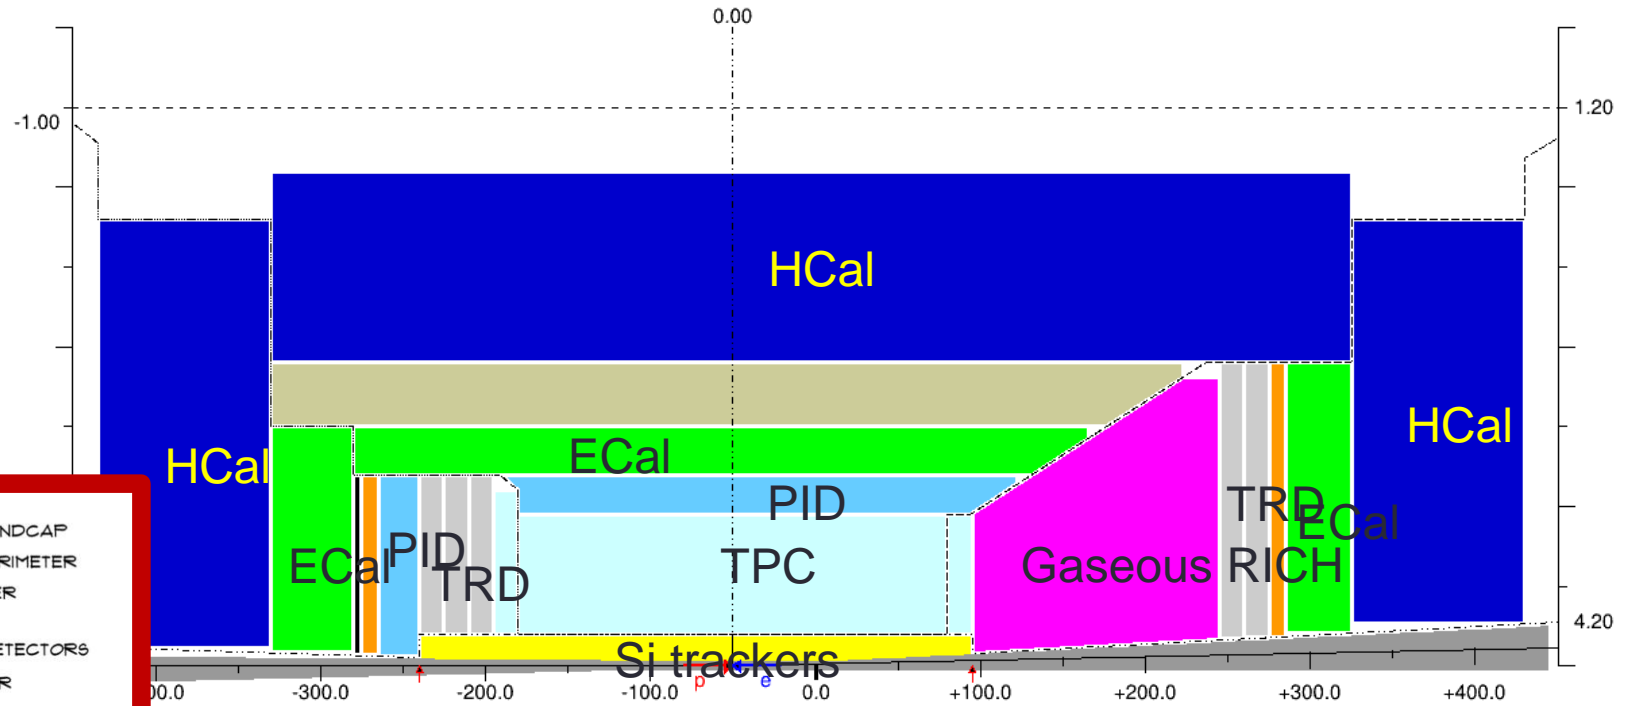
0.00

-1.00

1.20

HCal

HCal

HCal

ECal

PID

TPC

ECal

PID

TRD

Gaseous RICH

TRD

ECal

Si trackers

p

e

4.20

NDCAP
RIMETER
ER

ETECTORS
R

00.0
-300.0
-200.0
-100.0
0.0
+100.0
+200.0
+300.0
+400.0